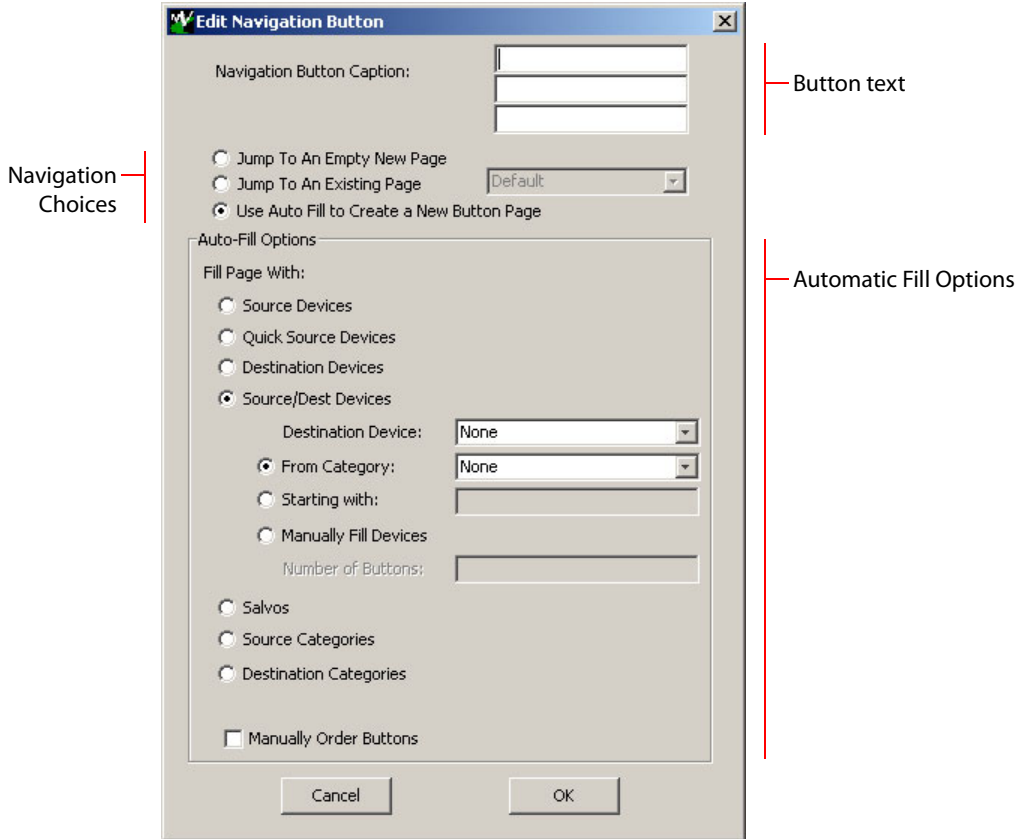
Edit Navigation Button

Navigation Button Caption:

Button text

Navigation Choices

Jump To An Empty New Page

Jump To An Existing Page

Default

Use Auto Fill to Create a New Button Page

Auto-Fill Options

Automatic Fill Options

Fill Page With:

Source Devices

Quick Source Devices

Destination Devices

Source/Dest Devices

Destination Device: None

From Category: None

Starting with:

Manually Fill Devices

Number of Buttons:

Salvos

Source Categories

Destination Categories

Manually Order Buttons

Cancel

OK